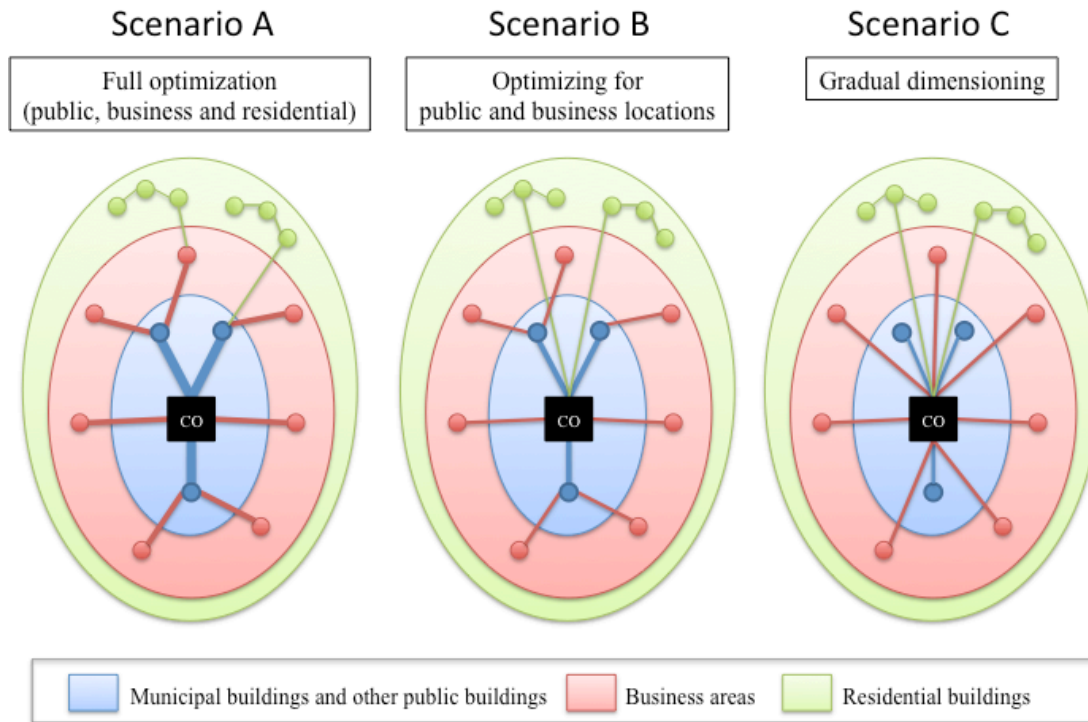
Scenario A

Full optimization (public, business and residential)

CO

Scenario B

Optimizing for public and business locations

CO

Scenario C

Gradual dimensioning

CO

Municipal buildings and other public buildings

Business areas

Residential buildings